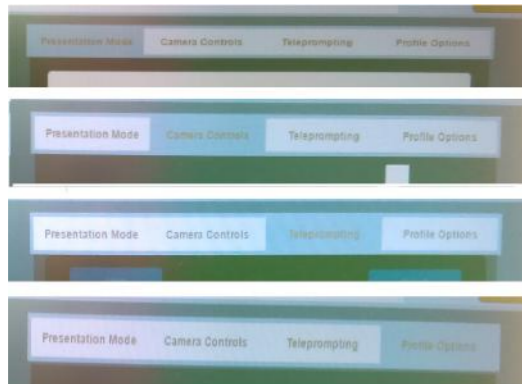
Presentation Mode Camera Controls Teleprompting Profile Options

Presentation Mode Camera Controls Teleprompting Profile Options

Presentation Mode Camera Controls Teleprompting Profile Options

Presentation Mode Camera Controls Teleprompting Profile Options